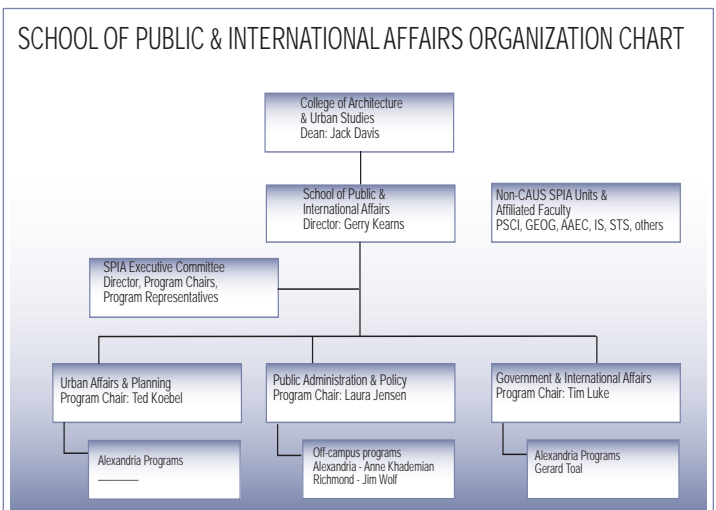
SCHOOL OF PUBLIC & INTERNATIONAL AFFAIRS ORGANIZATION CHART

College of Architecture & Urban Studies
Dean: Jack Davis

School of Public & International Affairs
Director: Gerry Kearns

Non-CAUS SPIA Units & Affiliated Faculty
PSCI, GEOG, AAEC, IS, STS, others

SPIA Executive Committee
Director, Program Chairs, Program Representatives

Urban Affairs & Planning
Program Chair: Ted Koebel

Alexandria Programs
________

Public Administration & Policy
Program Chair: Laura Jensen

Off-campus programs
Alexandria - Anne Khademian
Richmond - Jim Wolf

Government & International Affairs
Program Chair: Tim Luke

Alexandria Programs
Gerard Toal